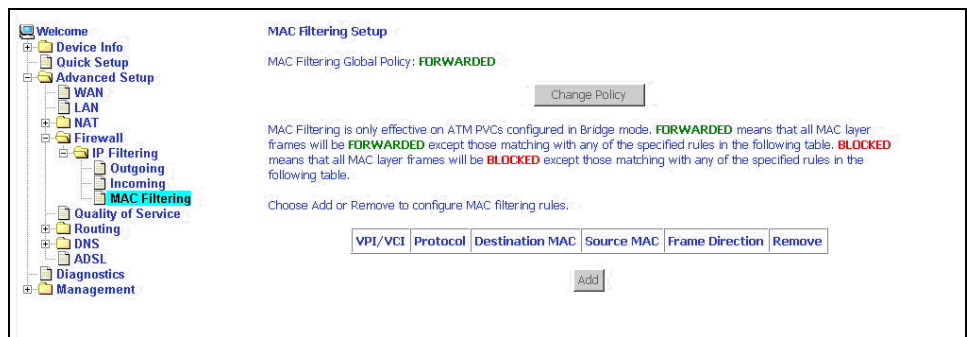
Welcome
Device Info
Quick Setup
Advanced Setup
WAN
LAN
NAT
Firewall
IP Filtering
Outgoing
Incoming
MAC Filtering
Quality of Service
Routing
DNS
ADSL
Diagnostics
Management

MAC Filtering Setup

MAC Filtering Global Policy: FORWARDED

Change Policy

MAC Filtering is only effective on ATM PVCs configured in Bridge mode. FORWARDED means that all MAC layer frames will be FORWARDED except those matching with any of the specified rules in the following table. BLOCKED means that all MAC layer frames will be BLOCKED except those matching with any of the specified rules in the following table.

Choose Add or Remove to configure MAC filtering rules.

| VPI/VCI | Protocol | Destination MAC | Source MAC | Frame Direction | Remove |
|---|---|---|---|---|---|

Add